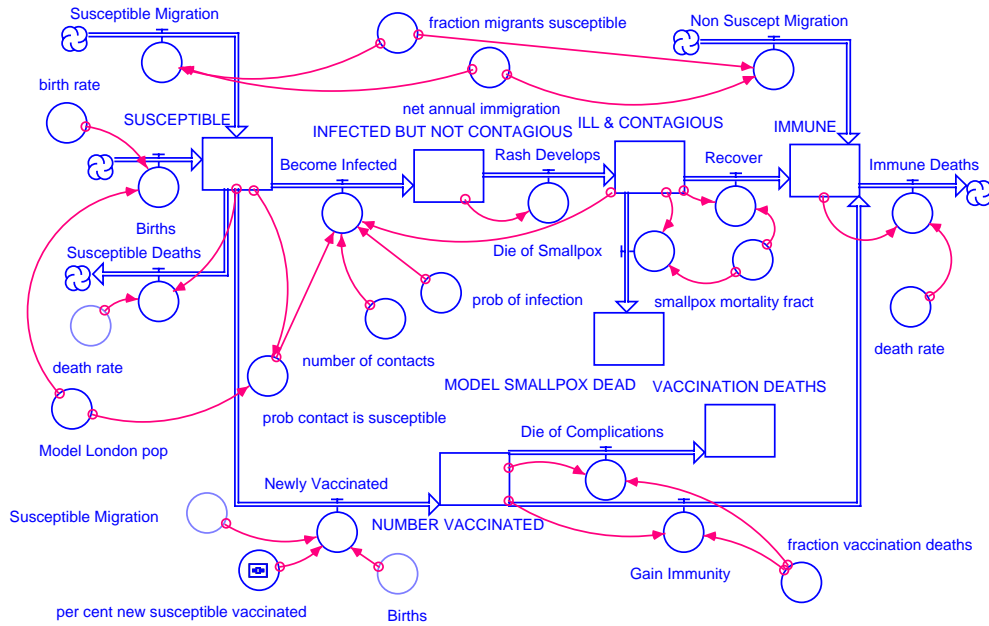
Susceptible Migration

fraction migrants susceptible

Non Suscept Migration

birth rate

net annual immigration

SUSCEPTIBLE

INFECTED BUT NOT CONTAGIOUS

ILL & CONTAGIOUS

IMMUNE

Become Infected

Rash Develops

Recover

Immune Deaths

Births

Susceptible Deaths

Die of Smallpox

prob of infection

smallpox mortality fract

death rate

death rate

number of contacts

MODEL SMALLPOX DEAD

VACCINATION DEATHS

prob contact is susceptible

Model London pop

Die of Complications

Newly Vaccinated

Susceptible Migration

NUMBER VACCINATED

fraction vaccination deaths

Gain Immunity

per cent new susceptible vaccinated

Births